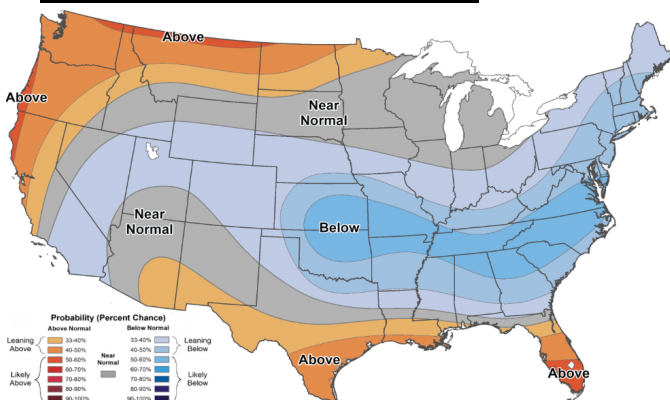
Above

Above

Near Normal

Near Normal

Below

Above

Above

Probability (Percent Chance)

| Above Normal | | Near Normal | Below Normal | |
|---|---|---|---|---|
| Leaning Above | 33-40% | | 33-40% | Leaning Below |
| | 40-50% | | 40-50% | |
| Likely Above | 50-60% | | 50-60% | Likely Below |
| | 60-70% | | 60-70% | |
| | 70-80% | | 70-80% | |
| | 80-90% | | 80-90% | |
| | 90-100% | | 90-100% | |